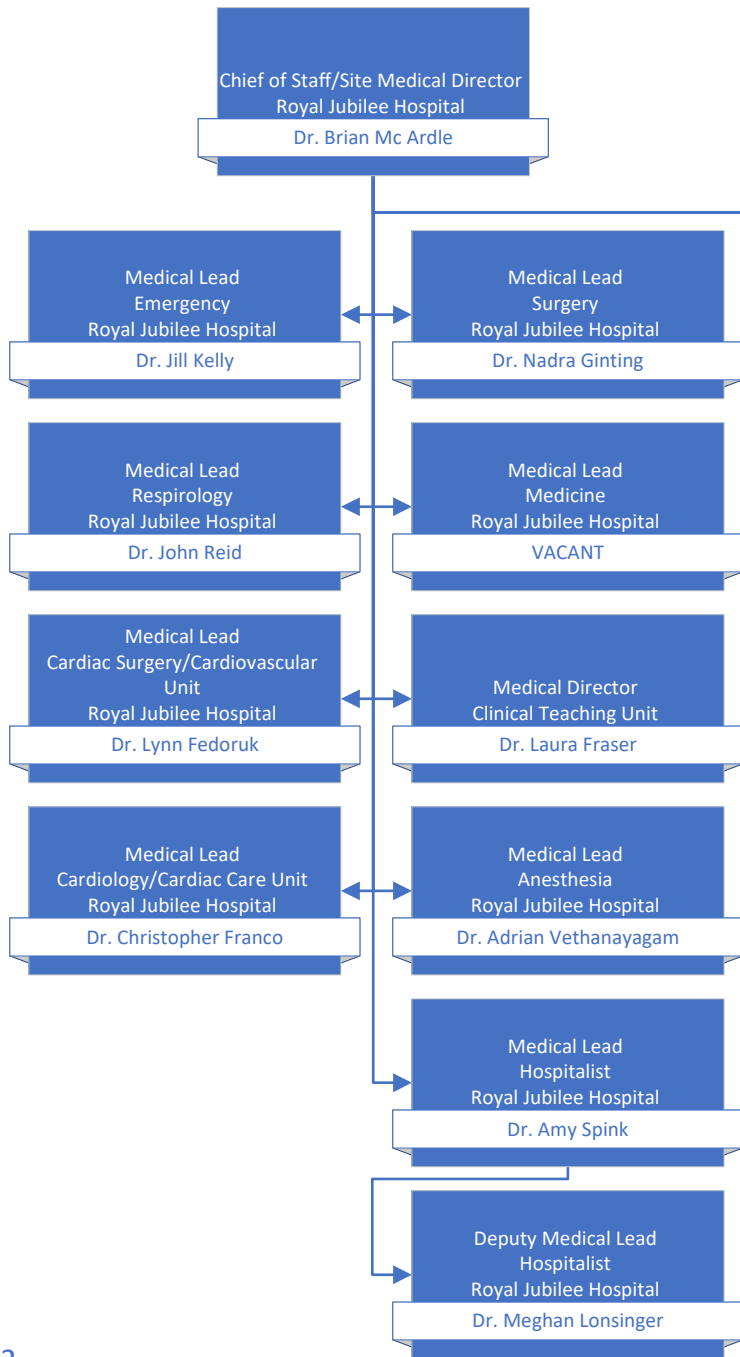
Chief of Staff/Site Medical Director
Royal Jubilee Hospital
Dr. Brian Mc Ardle

Medical Lead
Emergency
Royal Jubilee Hospital
Dr. Jill Kelly

Medical Lead
Surgery
Royal Jubilee Hospital
Dr. Nadra Ginting

Medical Lead
Respirology
Royal Jubilee Hospital
Dr. John Reid

Medical Lead
Medicine
Royal Jubilee Hospital
VACANT

Medical Lead
Cardiac Surgery/Cardiovascular Unit
Royal Jubilee Hospital
Dr. Lynn Fedoruk

Medical Director
Clinical Teaching Unit
Dr. Laura Fraser

Medical Lead
Cardiology/Cardiac Care Unit
Royal Jubilee Hospital
Dr. Christopher Franco

Medical Lead
Anesthesia
Royal Jubilee Hospital
Dr. Adrian Vethanayagam

Medical Lead
Hospitalist
Royal Jubilee Hospital
Dr. Amy Spink

Deputy Medical Lead
Hospitalist
Royal Jubilee Hospital
Dr. Meghan Lonsinger

2